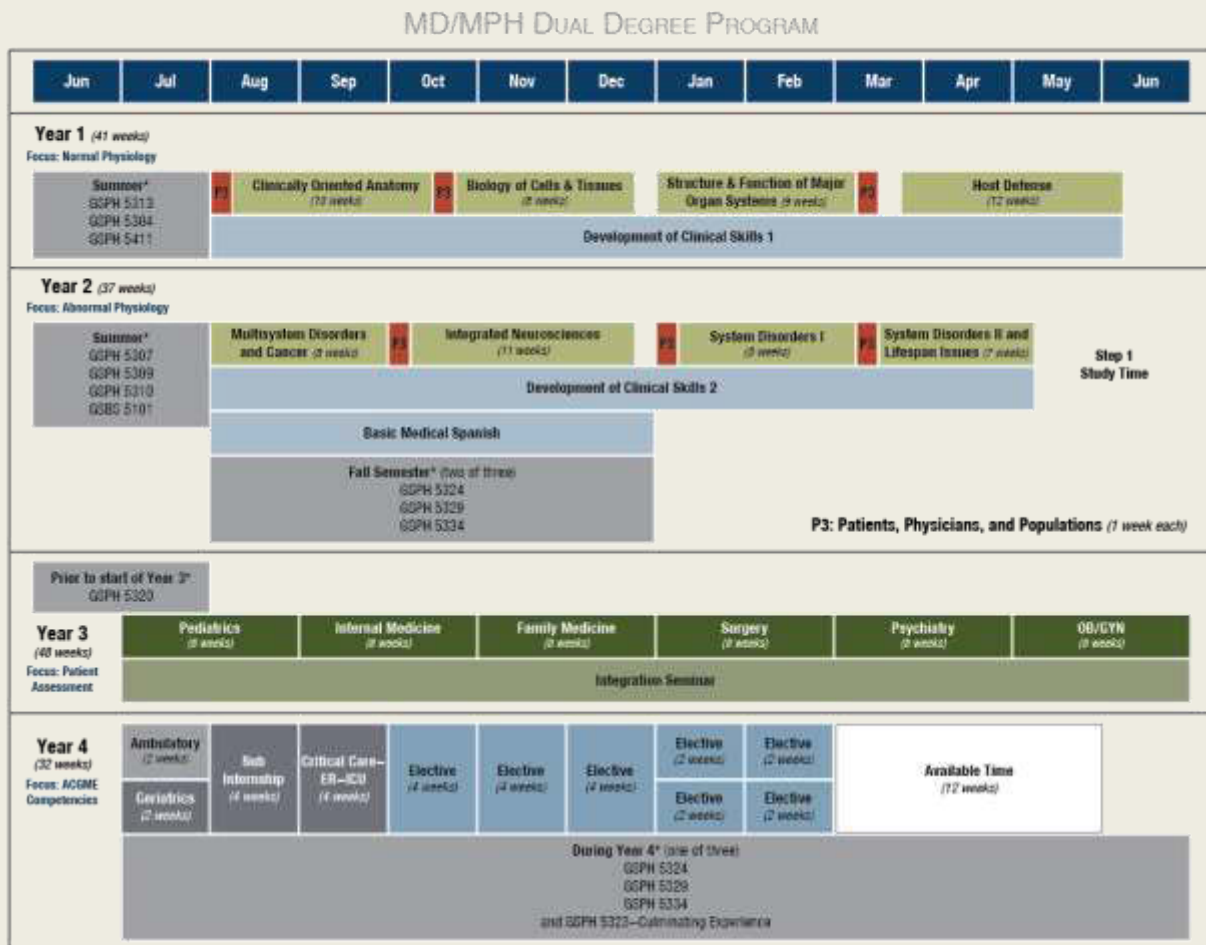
MD/MPH Dual Degree Program

| Jun | Jul | Aug | Sep | Oct | Nov | Dec | Jan | Feb | Mar | Apr | May | Jun |
|---|---|---|---|---|---|---|---|---|---|---|---|---|

Year 1 (41 weeks)
Focus: Normal Physiology

Summer*
GSPH 5313
GSPH 5384
GSPH 5411

P3
Clinically Oriented Anatomy (10 weeks)
P3
Biology of Cells & Tissues (8 weeks)
Structure & Function of Major Organ Systems (9 weeks)
P3
Host Defense (12 weeks)

Development of Clinical Skills 1

Year 2 (37 weeks)
Focus: Abnormal Physiology

Summer*
GSPH 5307
GSPH 5399
GSPH 5310
GSBS 5101

Multisystem Disorders and Cancer (8 weeks)
P3
Integrated Neurosciences (11 weeks)
P3
System Disorders I (8 weeks)
P3
System Disorders II and Lifespan Issues (7 weeks)

Step 1 Study Time

Development of Clinical Skills 2

Basic Medical Spanish

Fall Semester* (two of three)
GSPH 5324
GSPH 5329
GSPH 5334

P3: Patients, Physicians, and Populations (1 week each)

Prior to start of Year 3*
GSPH 5320

Year 3
(48 weeks)
Focus: Patient Assessment

Pediatrics (8 weeks)
Internal Medicine (8 weeks)
Family Medicine (8 weeks)
Surgery (8 weeks)
Psychiatry (8 weeks)
OB/GYN (8 weeks)

Integration Seminar

Year 4
(32 weeks)
Focus: ACGME Competencies

Ambulatory (2 weeks)
Geriatrics (2 weeks)
Sub Internship (4 weeks)
Critical Care–ER–ICU (4 weeks)
Elective (4 weeks)
Elective (4 weeks)
Elective (4 weeks)
Elective (2 weeks)
Elective (2 weeks)
Elective (2 weeks)
Elective (2 weeks)
Available Time (12 weeks)

During Year 4* (one of three)
GSPH 5324
GSPH 5329
GSPH 5334
and GSPH 5323–Culminating Experience